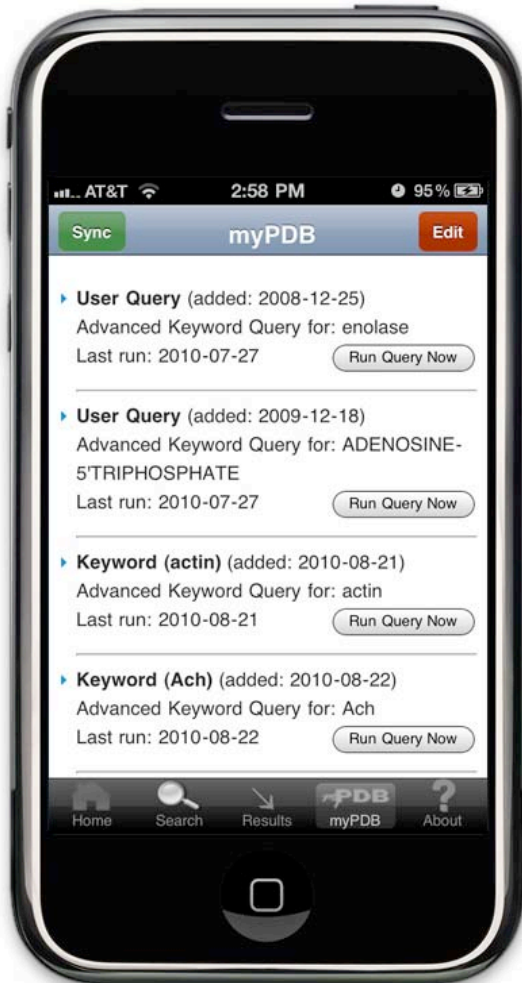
AT&T 2:58 PM 95%

Sync myPDB Edit

User Query (added: 2008-12-25)
Advanced Keyword Query for: enolase
Last run: 2010-07-27 Run Query Now

User Query (added: 2009-12-18)
Advanced Keyword Query for: ADENOSINE-5'TRIPHOSPHATE
Last run: 2010-07-27 Run Query Now

Keyword (actin) (added: 2010-08-21)
Advanced Keyword Query for: actin
Last run: 2010-08-21 Run Query Now

Keyword (Ach) (added: 2010-08-22)
Advanced Keyword Query for: Ach
Last run: 2010-08-22 Run Query Now

Home Search Results PDB myPDB ? About